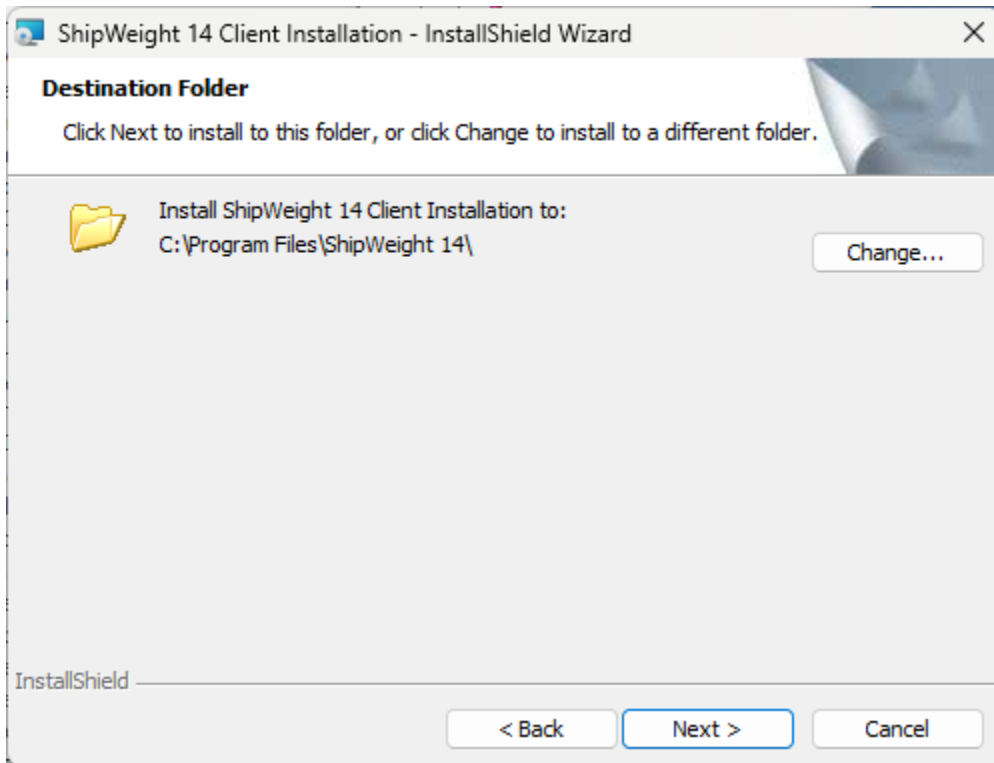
ShipWeight 14 Client Installation - InstallShield Wizard

×

Destination Folder

Click Next to install to this folder, or click Change to install to a different folder.

Install ShipWeight 14 Client Installation to:
C:\Program Files\ShipWeight 14\

Change...

InstallShield

< Back

Next >

Cancel